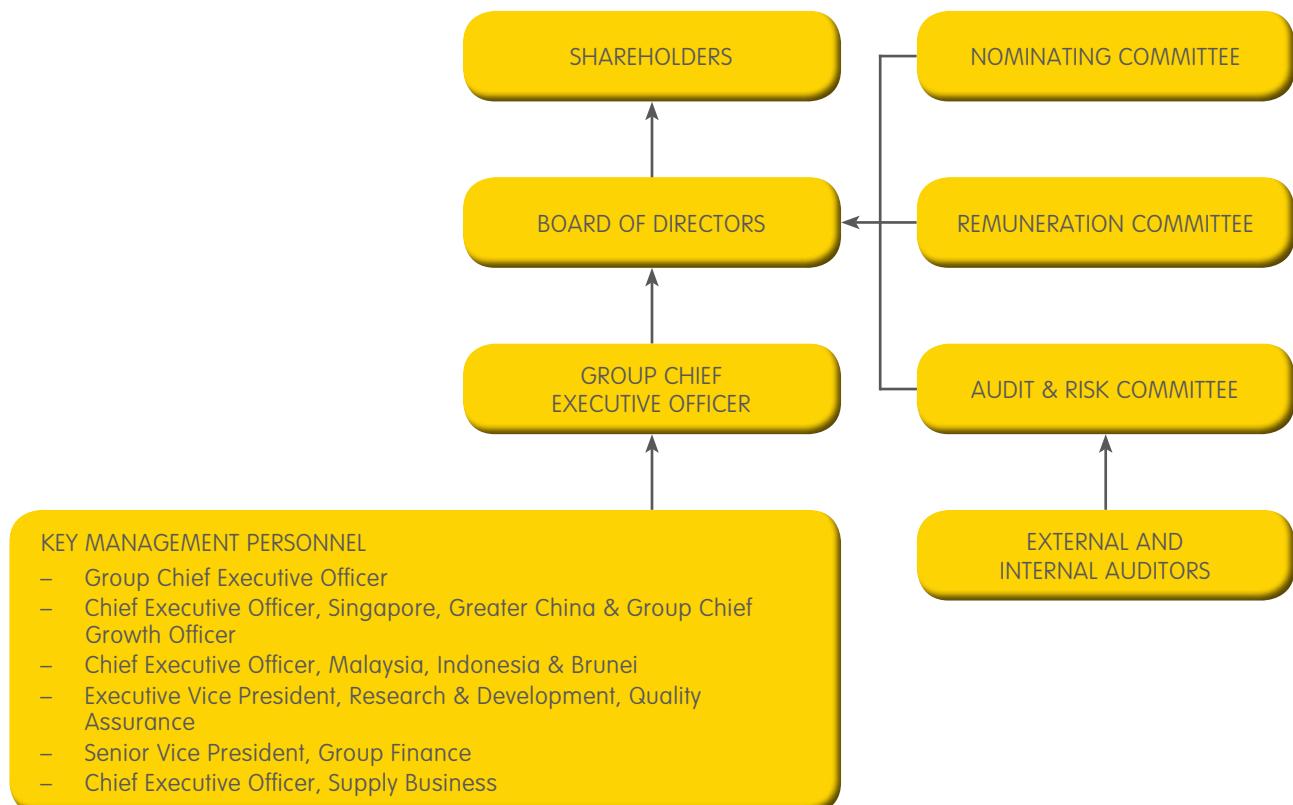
SHAREHOLDERS

NOMINATING COMMITTEE

BOARD OF DIRECTORS

REMUNERATION COMMITTEE

GROUP CHIEF EXECUTIVE OFFICER

AUDIT & RISK COMMITTEE

KEY MANAGEMENT PERSONNEL
– Group Chief Executive Officer
– Chief Executive Officer, Singapore, Greater China & Group Chief Growth Officer
– Chief Executive Officer, Malaysia, Indonesia & Brunei
– Executive Vice President, Research & Development, Quality Assurance
– Senior Vice President, Group Finance
– Chief Executive Officer, Supply Business

EXTERNAL AND INTERNAL AUDITORS